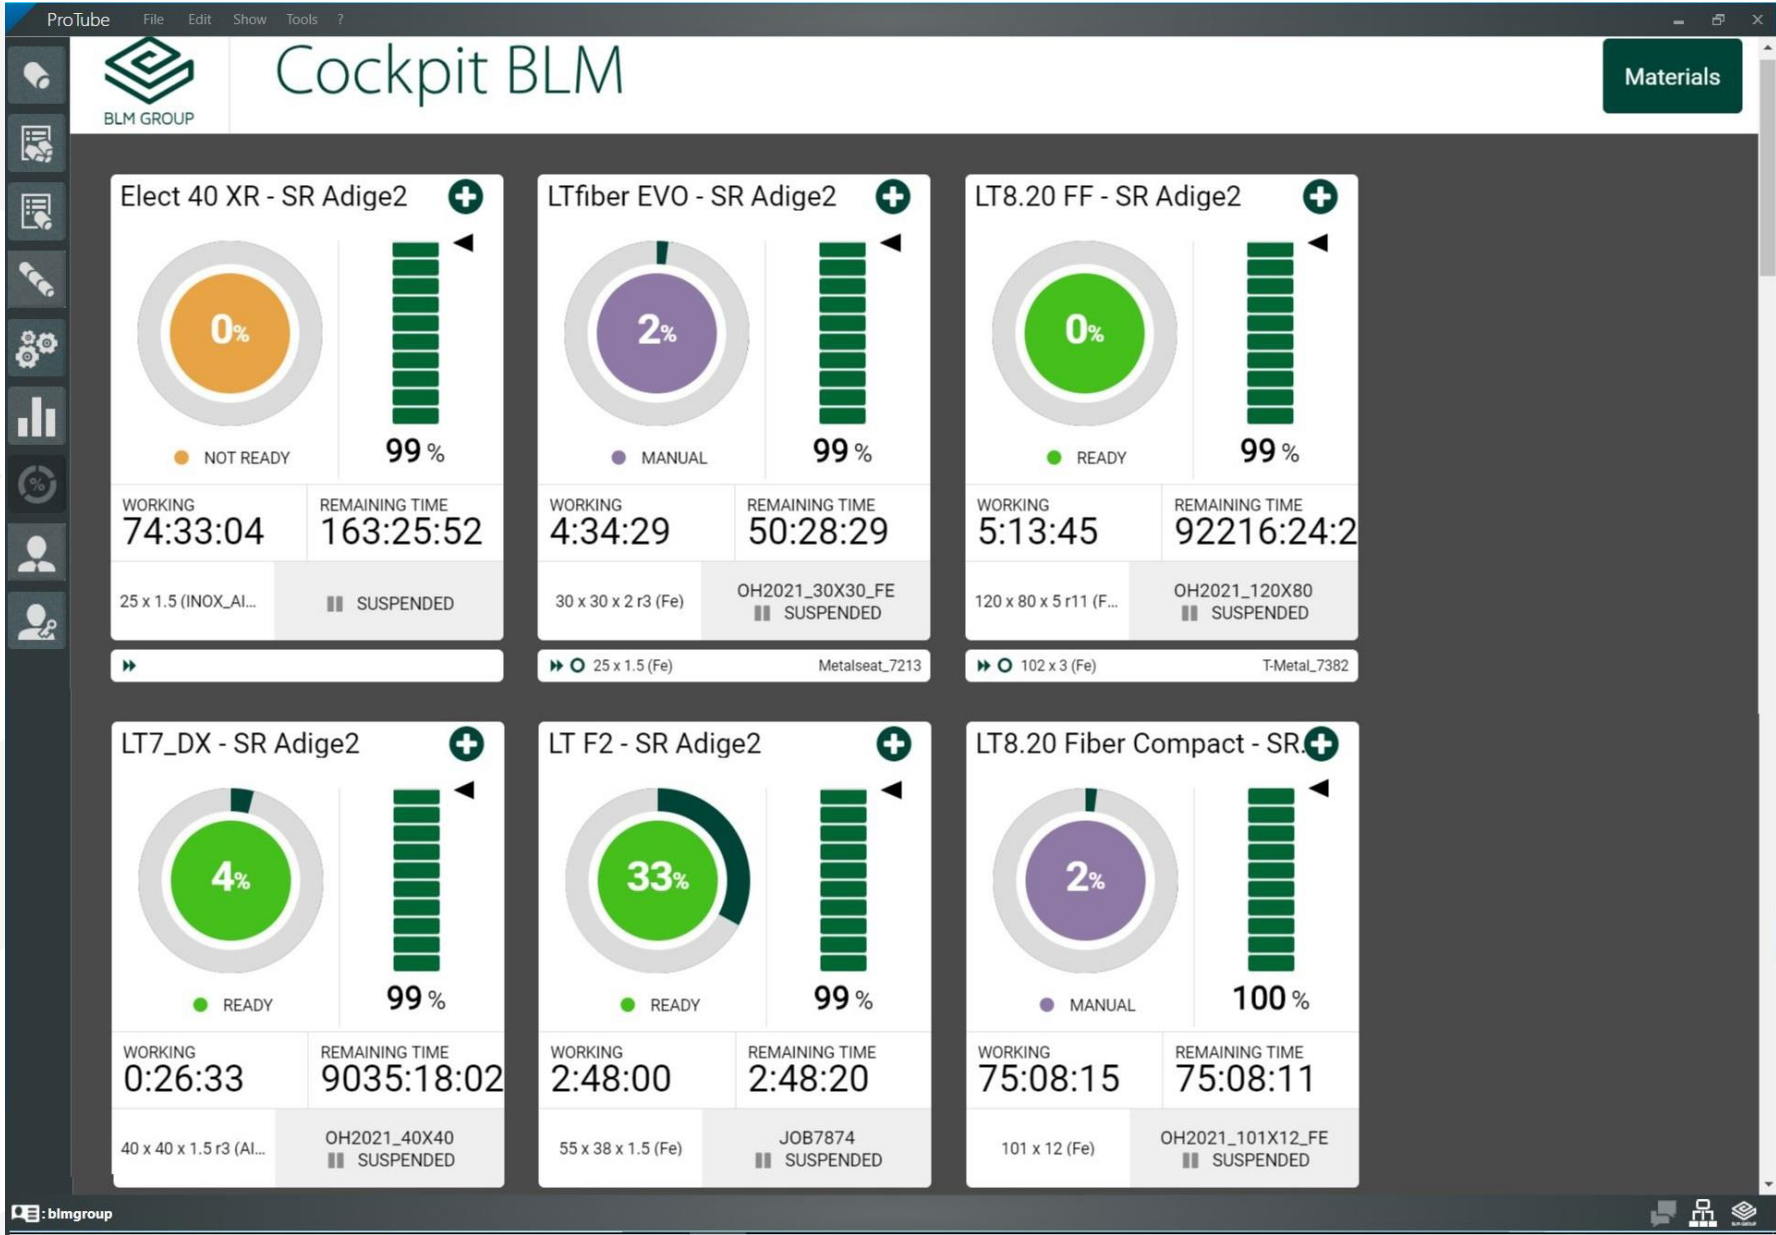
ProTube File Edit Show Tools ?

BLM GROUP

Cockpit BLM

Materials

Elect 40 XR - SR Adige2

0%

NOT READY

99 %

WORKING
74:33:04

REMAINING TIME
163:25:52

25 x 1.5 (INOX_AI...

SUSPENDED

LTfiber EVO - SR Adige2

2%

MANUAL

99 %

WORKING
4:34:29

REMAINING TIME
50:28:29

30 x 30 x 2 r3 (Fe)

OH2021_30X30_FE
SUSPENDED

25 x 1.5 (Fe) Metalseat_7213

LT8.20 FF - SR Adige2

0%

READY

99 %

WORKING
5:13:45

REMAINING TIME
92216:24:2

120 x 80 x 5 r11 (F...

OH2021_120X80
SUSPENDED

102 x 3 (Fe) T-Metal_7382

LT7_DX - SR Adige2

4%

READY

99 %

WORKING
0:26:33

REMAINING TIME
9035:18:02

40 x 40 x 1.5 r3 (Al...

OH2021_40X40
SUSPENDED

LT F2 - SR Adige2

33%

READY

99 %

WORKING
2:48:00

REMAINING TIME
2:48:20

55 x 38 x 1.5 (Fe)

JOB7874
SUSPENDED

LT8.20 Fiber Compact - SR

2%

MANUAL

100 %

WORKING
75:08:15

REMAINING TIME
75:08:11

101 x 12 (Fe)

OH2021_101X12_FE
SUSPENDED

: blmgroup